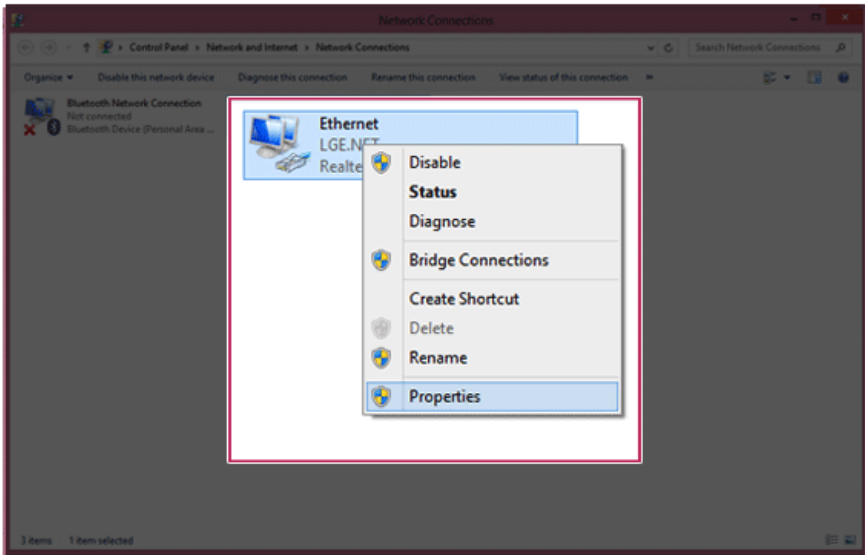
Network Connections

Control Panel > Network and Internet > Network Connections

Search Network Connections

Organize ▾ Disable this network device Diagnose this connection Rename this connection View status of this connection »

Bluetooth Network Connection
Not connected
Bluetooth Device (Personal Area ...

Ethernet
LGE.NET
Realte

Disable
Status
Diagnose
Bridge Connections
Create Shortcut
Delete
Rename
Properties

3 items 1 item selected